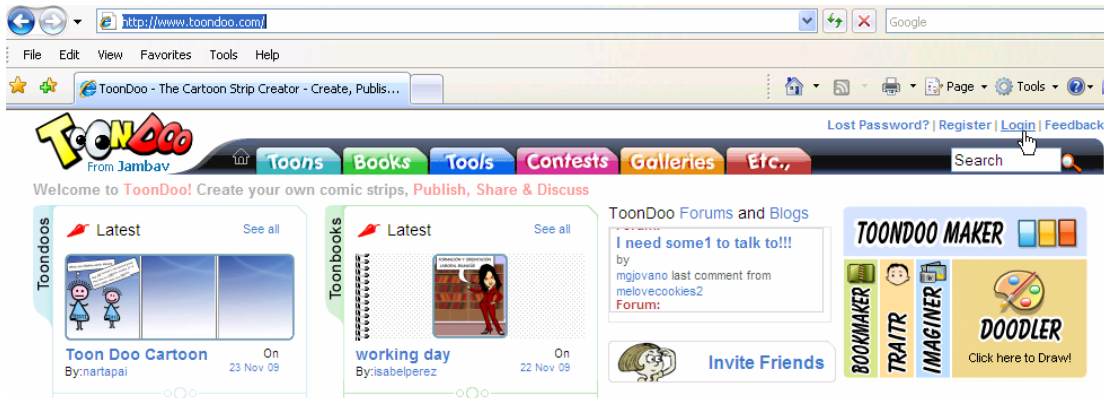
http://www.toondoo.com/

Google

File Edit View Favorites Tools Help

ToonDoo - The Cartoon Strip Creator - Create, Publis...

Page Tools

ToonDoo From Jambav

Lost Password? | Register | Login | Feedback

Toons Books Tools Contests Galleries Etc.,

Search

Welcome to ToonDoo! Create your own comic strips, Publish, Share & Discuss

Toondoos

Latest See all

Toon Doo Cartoon By:nartapai On 23 Nov 09

Toonbooks

Latest See all

working day By:isabelperez On 22 Nov 09

ToonDoo Forums and Blogs

I need some1 to talk to!!!
by
mgjovano last comment from
melovecookies2
Forum:

Invite Friends

TOONDOO MAKER

BOOKMAKER TRAITR IMAGINER

DOODLER
Click here to Draw!